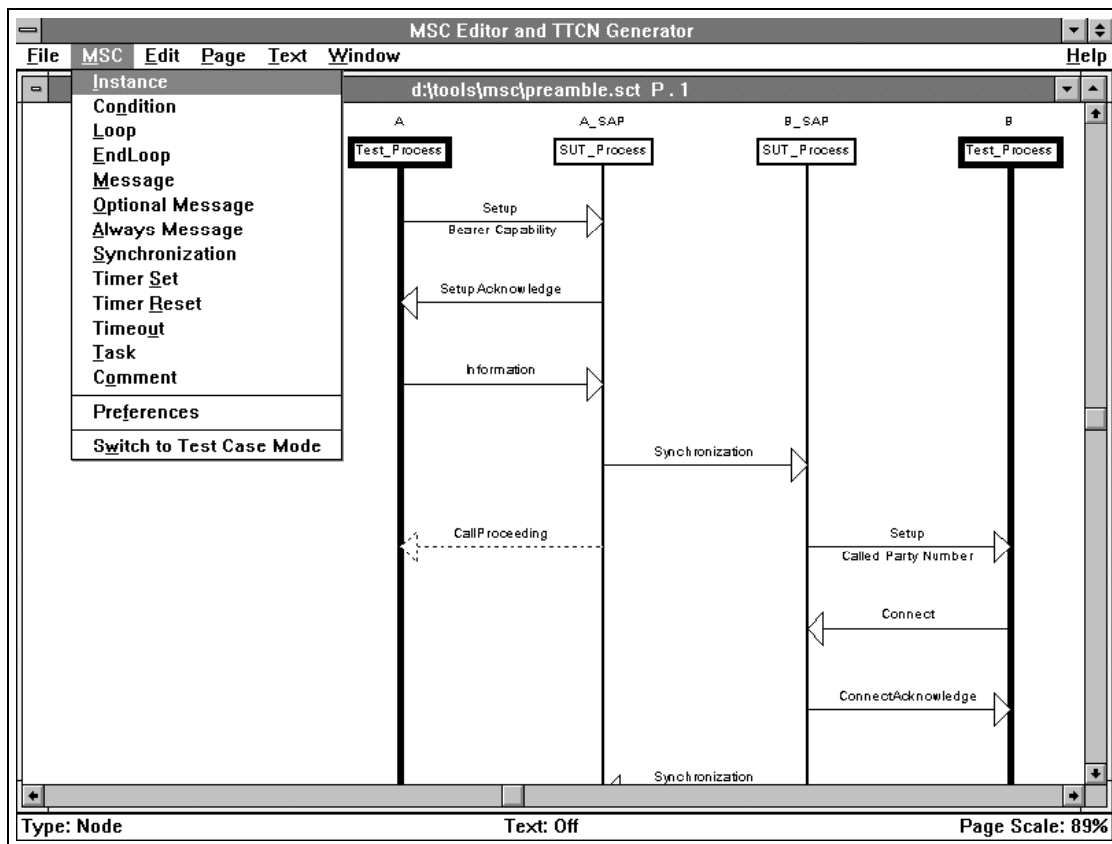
MSC Editor and TTCN Generator

File MSC Edit Page Text Window Help

d:\tools\msc\preamble.sct P. 1

Instance
Condition
Loop
EndLoop
Message
Optional Message
Always Message
Synchronization
Timer Set
Timer Reset
Timeout
Task
Comment
Preferences
Switch to Test Case Mode

A
Test_Process
A_SAP
SUT_Process
B_SAP
SUT_Process
B
Test_Process

Setup
Bearer Capability
SetupAcknowledge
Information
Synchronization
CallProceeding
Setup
Called Party Number
Connect
ConnectAcknowledge
Synchronization

Type: Node
Text: Off
Page Scale: 89%